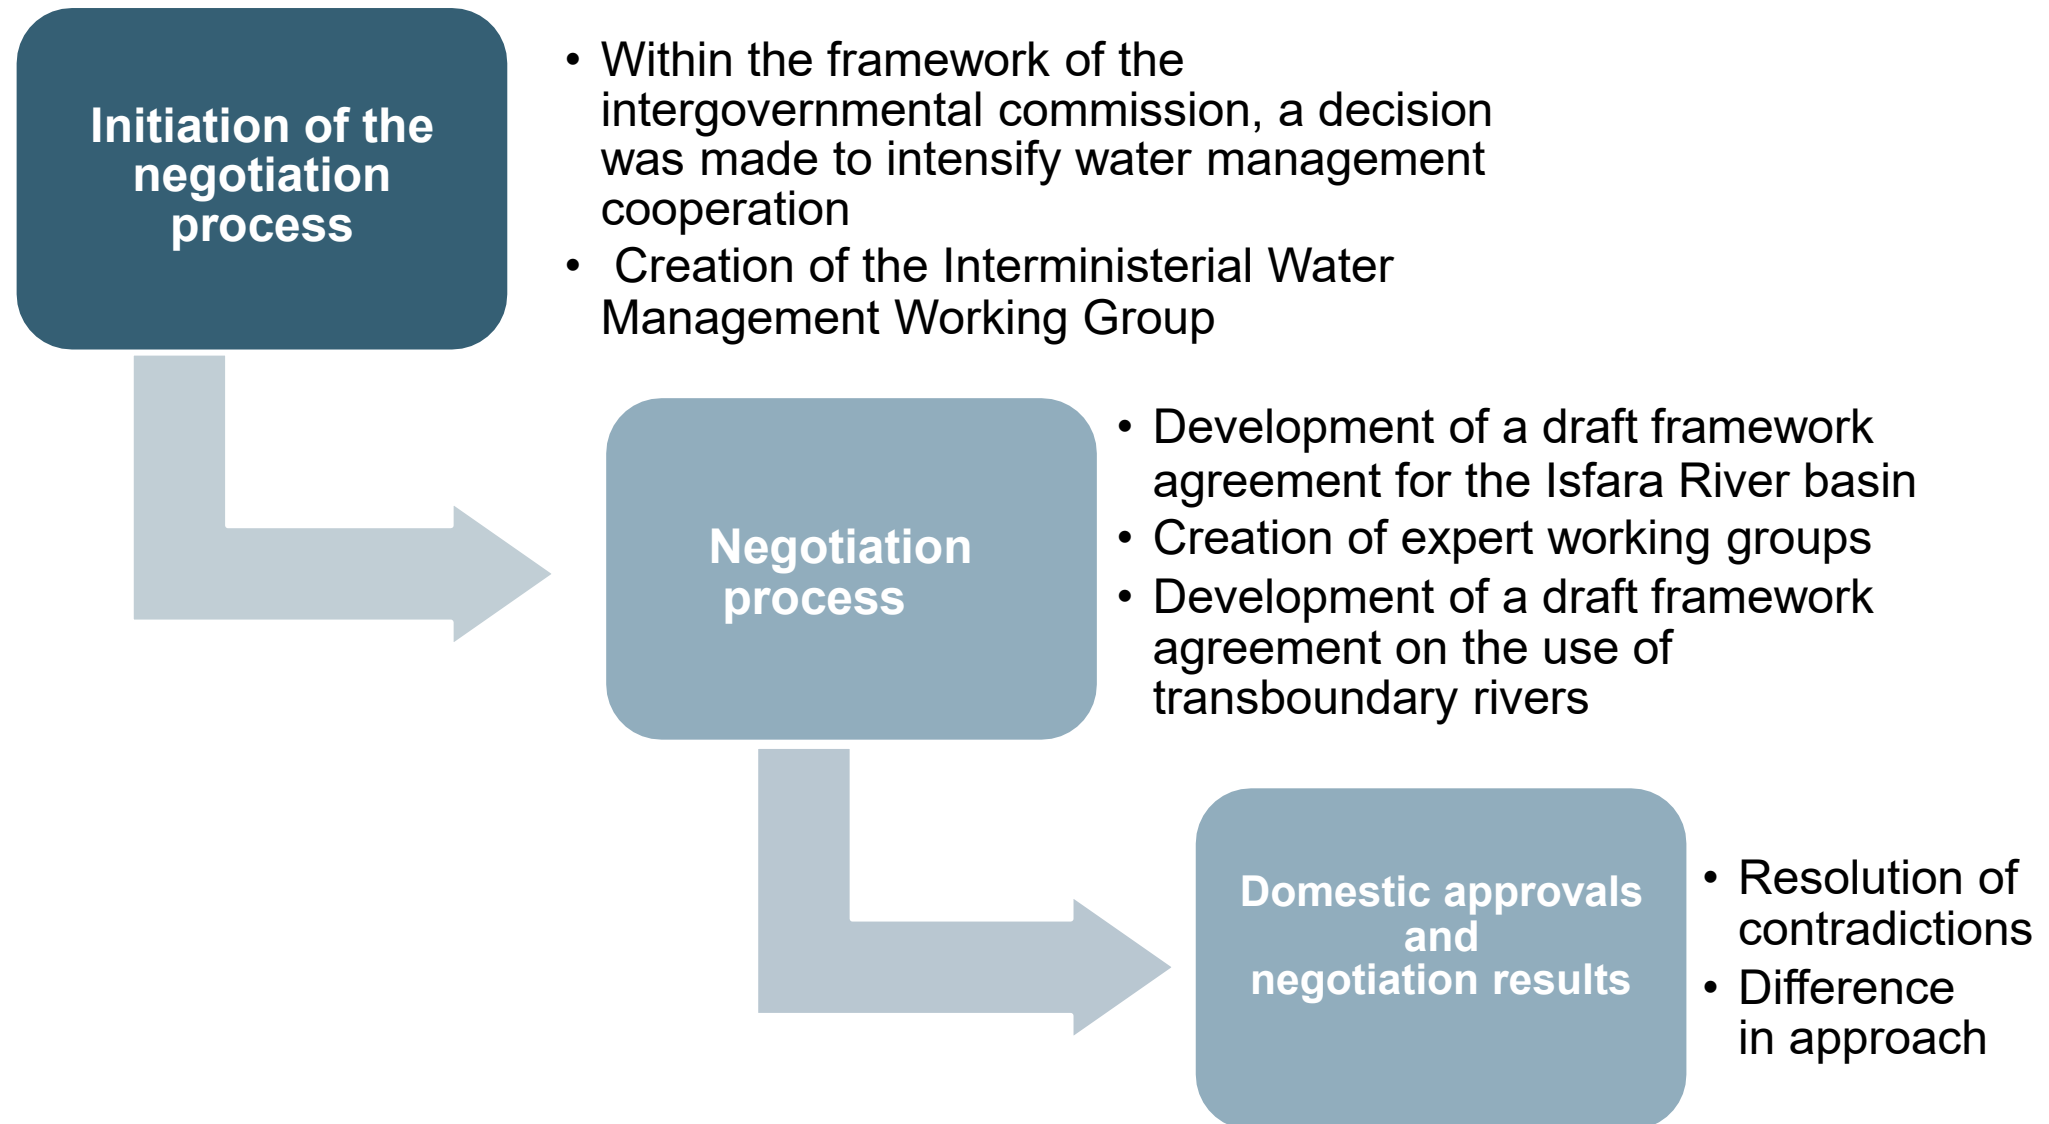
Initiation of the negotiation process

• Within the framework of the intergovernmental commission, a decision was made to intensify water management cooperation
• Creation of the Interministerial Water Management Working Group

Negotiation process

• Development of a draft framework agreement for the Isfara River basin
• Creation of expert working groups
• Development of a draft framework agreement on the use of transboundary rivers

Domestic approvals and negotiation results

• Resolution of contradictions
• Difference in approach